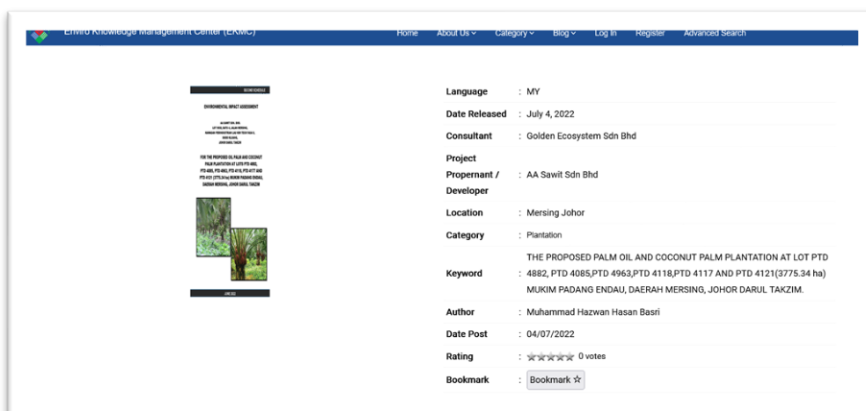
Enviro Knowledge Management Center (EKMC)

Home About Us Category Blog Log In Register Advanced Search

ENVIRONMENTAL IMPACT ASSESSMENT

FOR THE PROPOSED OIL PALM AND COCONUT PALM PLANTATION AT LOTS PTD 4882, PTD 4085, PTD 4963, PTD 4118, PTD 4117 AND PTD 4121 (3775.34 ha) MUKIM PADANG ENDAU, DAERAH MERSING, JOHOR DARUL TAKZIM

| | |
|---|---|
| Language | : MY |
| Date Released | : July 4, 2022 |
| Consultant | : Golden Ecosystem Sdn Bhd |
| Project Propernant / Developer | : AA Sawit Sdn Bhd |
| Location | : Mersing Johor |
| Category | : Plantation |
| Keyword | : THE PROPOSED PALM OIL AND COCONUT PALM PLANTATION AT LOT PTD 4882, PTD 4085,PTD 4963,PTD 4118,PTD 4117 AND PTD 4121(3775.34 ha) MUKIM PADANG ENDAU, DAERAH MERSING, JOHOR DARUL TAKZIM. |
| Author | : Muhammad Hazwan Hasan Basri |
| Date Post | : 04/07/2022 |
| Rating | : ☆☆☆☆☆ 0 votes |
| Bookmark | : Bookmark ☆ |